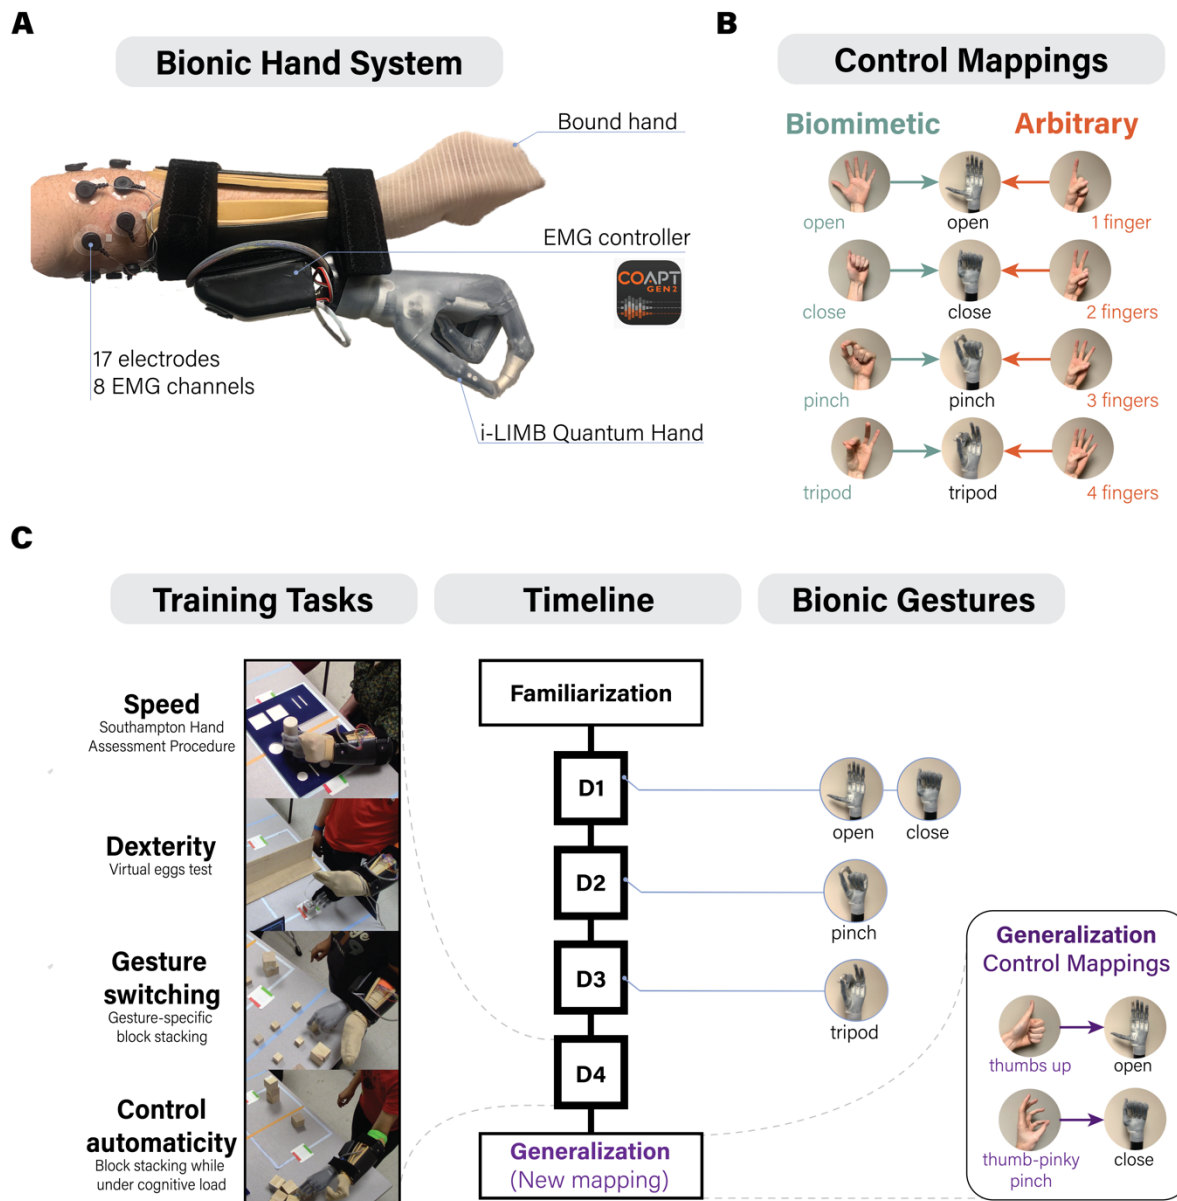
A

Bionic Hand System

Bound hand

EMG controller

COAPT GEN2

17 electrodes
8 EMG channels

i-LIMB Quantum Hand

B

Control Mappings

Biomimetic

Arbitrary

open

open

1 finger

close

close

2 fingers

pinch

pinch

3 fingers

tripod

tripod

4 fingers

C

Training Tasks

Timeline

Bionic Gestures

Speed
Southampton Hand Assessment Procedure

Dexterity
Virtual eggs test

Gesture switching
Gesture-specific block stacking

Control automaticity
Block stacking while under cognitive load

Familiarization

D1

D2

D3

D4

Generalization
(New mapping)

open

close

pinch

tripod

Generalization Control Mappings

thumbs up

open

thumb-pinky pinch

close